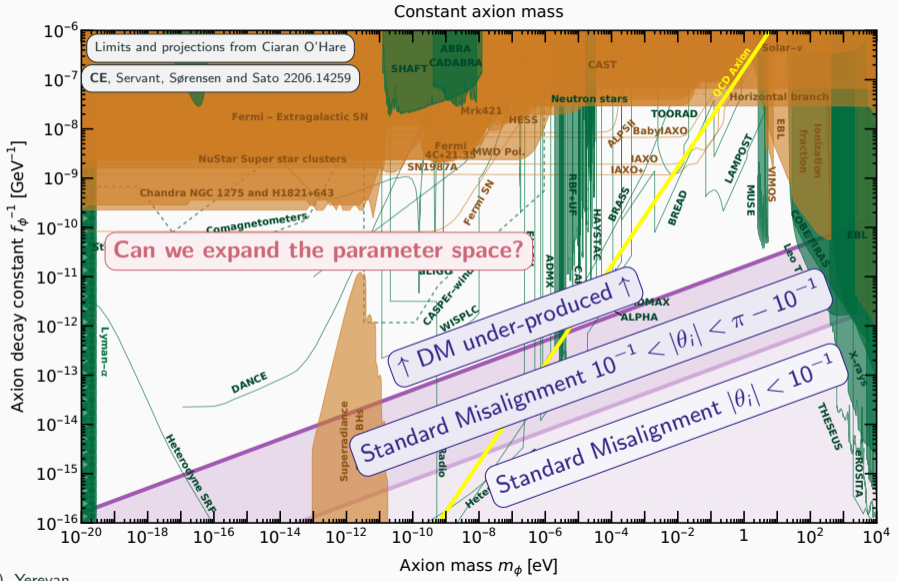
Constant axion mass

Limits and projections from Ciaran O'Hare

CE, Servant, Sørensen and Sato 2206.14259

ABRA
CADABRA
SHAFT
CAST
Solar-ν
QCD Axion
Neutron stars
Horizontal branch
Fermi - Extragalactic SN
Mrk421
HESS
TOORAD
ALPS II
BabyIAXO
EBL
Ionization fraction
NuStar Super star clusters
Fermi
4C+21.35
MWD Pol.
SN1987A
IAXO
IAXO+
Chandra NGC 1275 and H1821+643
Fermi SN
RBF+UF
HAYSTAC
BRASS
BREAD
LAMPOST
MUSE
VIMOS
COBE/FIRAS
EBL
Comagnetometers
St
Can we expand the parameter space?
ADMX
CA
Leo T
ALIGG
CASPEr-wind
WISPLC
↑ DM under-produced ↑
MADMAX
ALPHA
Lyman-α
Standard Misalignment $10^{-1} < |\theta_i| < \pi - 10^{-1}$
X-rays
DANCE
Superradiance BHs
Standard Misalignment $|\theta_i| < 10^{-1}$
THESEUS
Heterodyne SRF
Radio
Hete
eROSITA

Axion decay constant $f_\phi^{-1}$ [GeV$^{-1}$]
$10^{-6}$
$10^{-7}$
$10^{-8}$
$10^{-9}$
$10^{-10}$
$10^{-11}$
$10^{-12}$
$10^{-13}$
$10^{-14}$
$10^{-15}$
$10^{-16}$
$10^{-20}$ $10^{-18}$ $10^{-16}$ $10^{-14}$ $10^{-12}$ $10^{-10}$ $10^{-8}$ $10^{-6}$ $10^{-4}$ $10^{-2}$ 1 $10^{2}$ $10^{4}$
Axion mass $m_\phi$ [eV]
), Yerevan